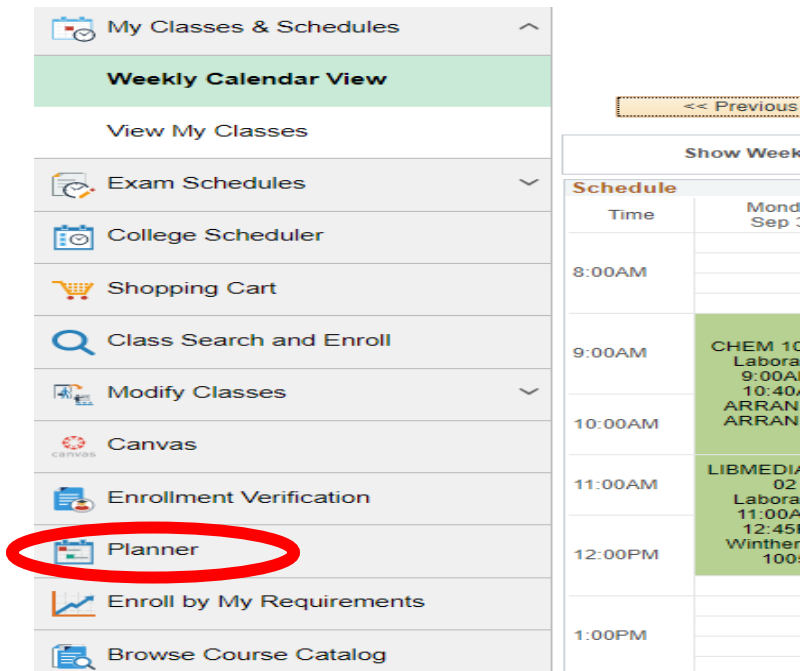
My Classes & Schedules

Weekly Calendar View

View My Classes

Exam Schedules

College Scheduler

Shopping Cart

Class Search and Enroll

Modify Classes

canvas
Canvas

Enrollment Verification

Planner

Enroll by My Requirements

Browse Course Catalog

<< Previous

Show Week

Schedule

| Time | Mond Sep 3 |
|---|---|
| 8:00AM | |
| 9:00AM | CHEM 10 Labora 9:00A 10:40A ARRAN ARRAN |
| 10:00AM | |
| 11:00AM | LIBMEDIA 02 Labora 11:00A 12:45 Winther 100 |
| 12:00PM | |
| 1:00PM | |